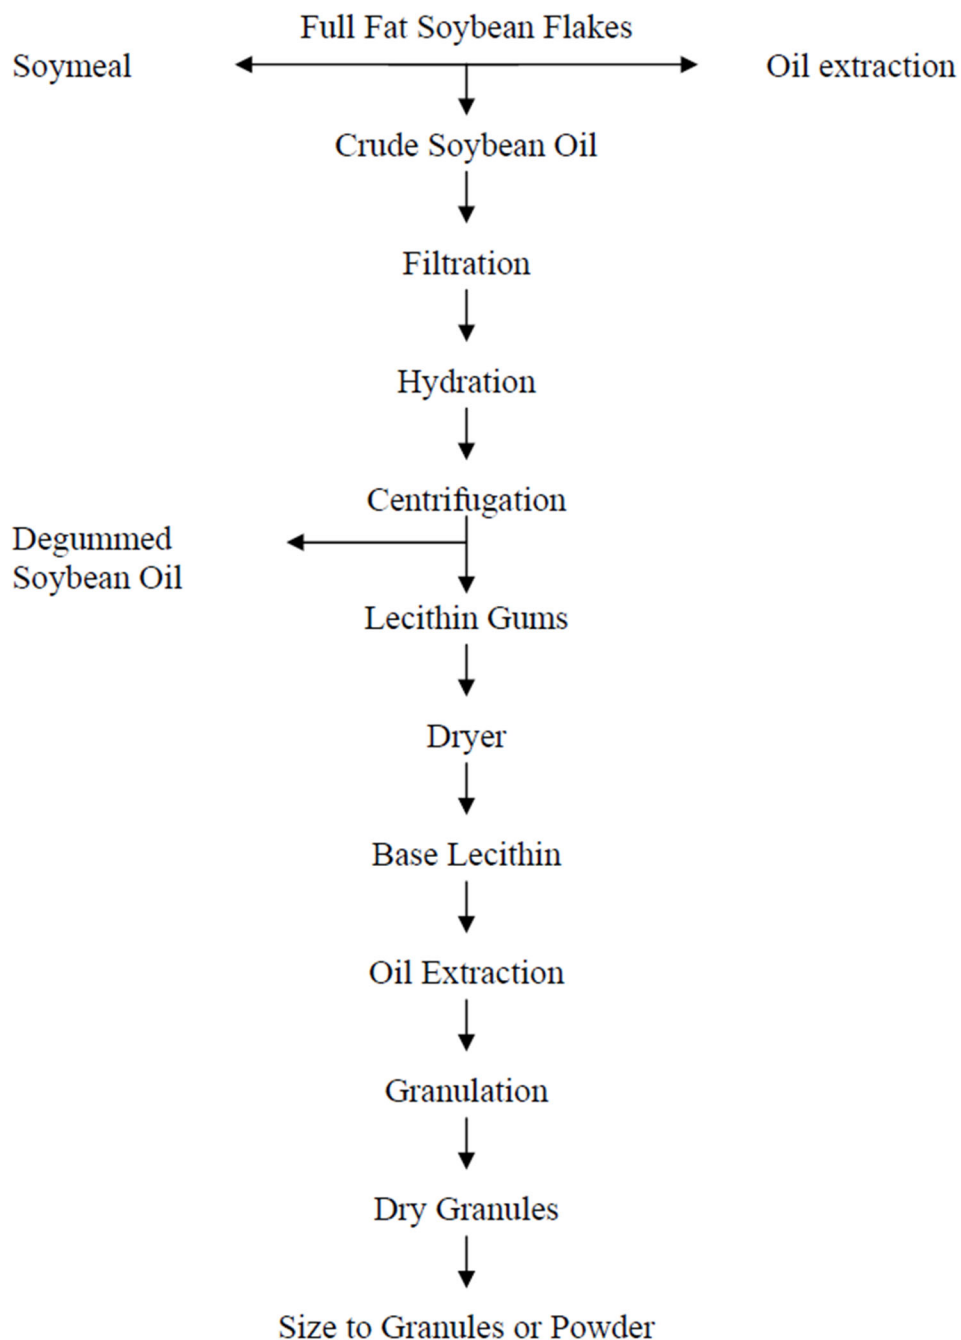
Full Fat Soybean Flakes

Soymeal

Oil extraction

Crude Soybean Oil

Filtration

Hydration

Centrifugation

Degummed Soybean Oil

Lecithin Gums

Dryer

Base Lecithin

Oil Extraction

Granulation

Dry Granules

Size to Granules or Powder